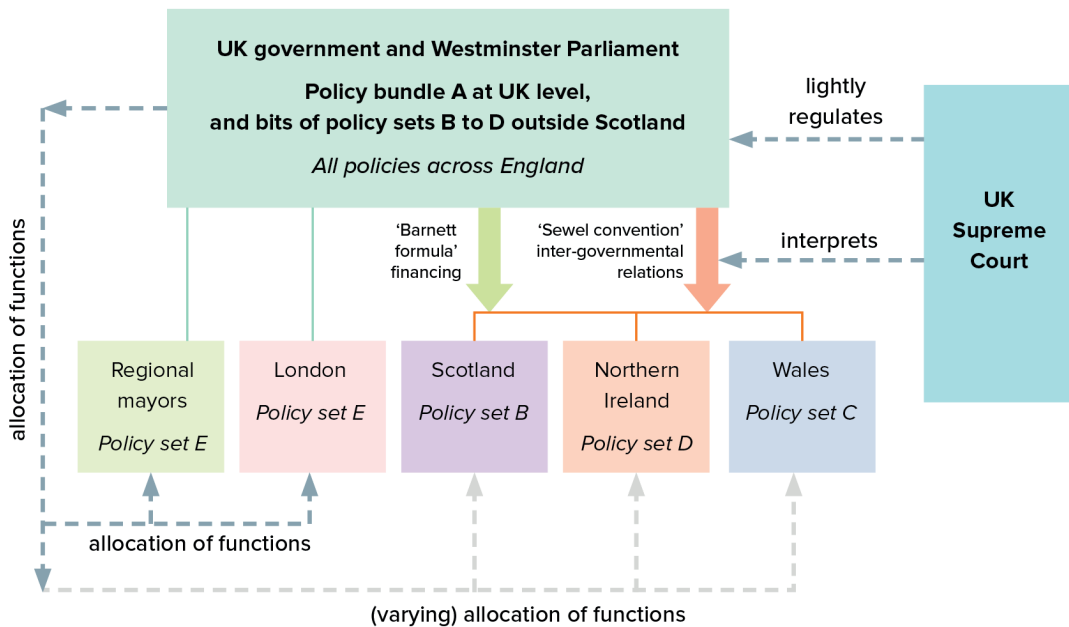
UK government and Westminster Parliament

Policy bundle A at UK level, and bits of policy sets B to D outside Scotland

*All policies across England*

lightly regulates

UK Supreme Court

interprets

'Barnett formula' financing

'Sewel convention' inter-governmental relations

allocation of functions

Regional mayors
*Policy set E*

London
*Policy set E*

Scotland
*Policy set B*

Northern Ireland
*Policy set D*

Wales
*Policy set C*

allocation of functions

(varying) allocation of functions